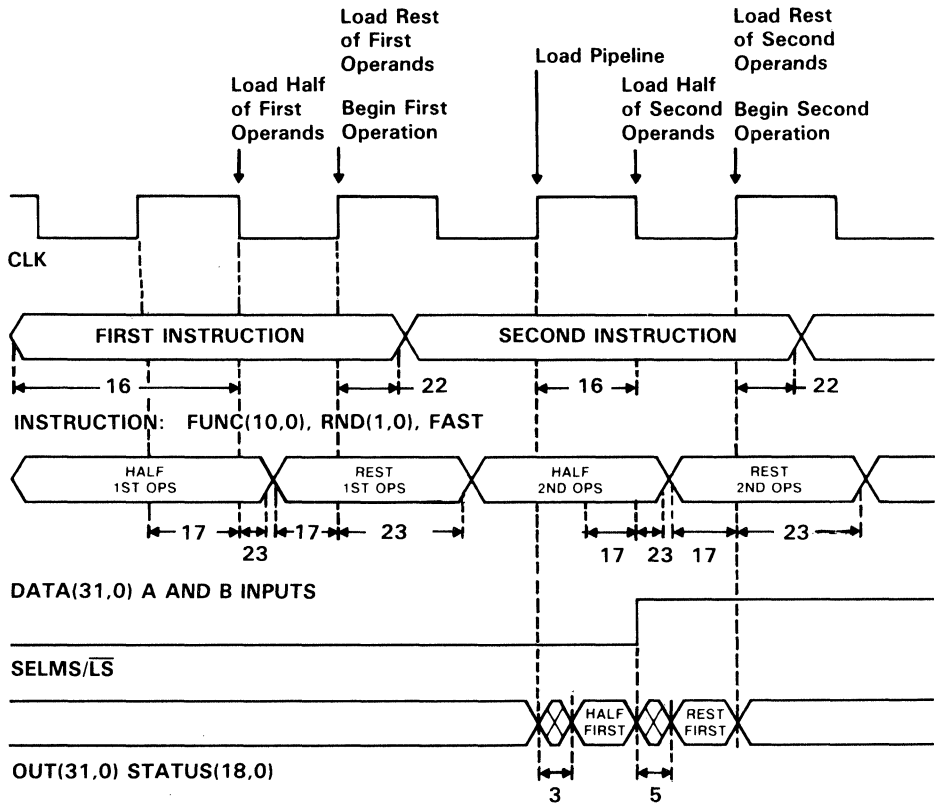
Load Rest of First Operands

Load Half of First Operands

Begin First Operation

Load Pipeline

Load Half of Second Operands

Load Rest of Second Operands

Begin Second Operation

CLK

FIRST INSTRUCTION

SECOND INSTRUCTION

16

22

16

22

INSTRUCTION: FUNC(10,0), RND(1,0), FAST

HALF 1ST OPS

REST 1ST OPS

HALF 2ND OPS

REST 2ND OPS

17

23

17

23

17

23

17

23

DATA(31,0) A AND B INPUTS

SELMS/$\overline{LS}$

HALF FIRST

REST FIRST

OUT(31,0) STATUS(18,0)

3

5